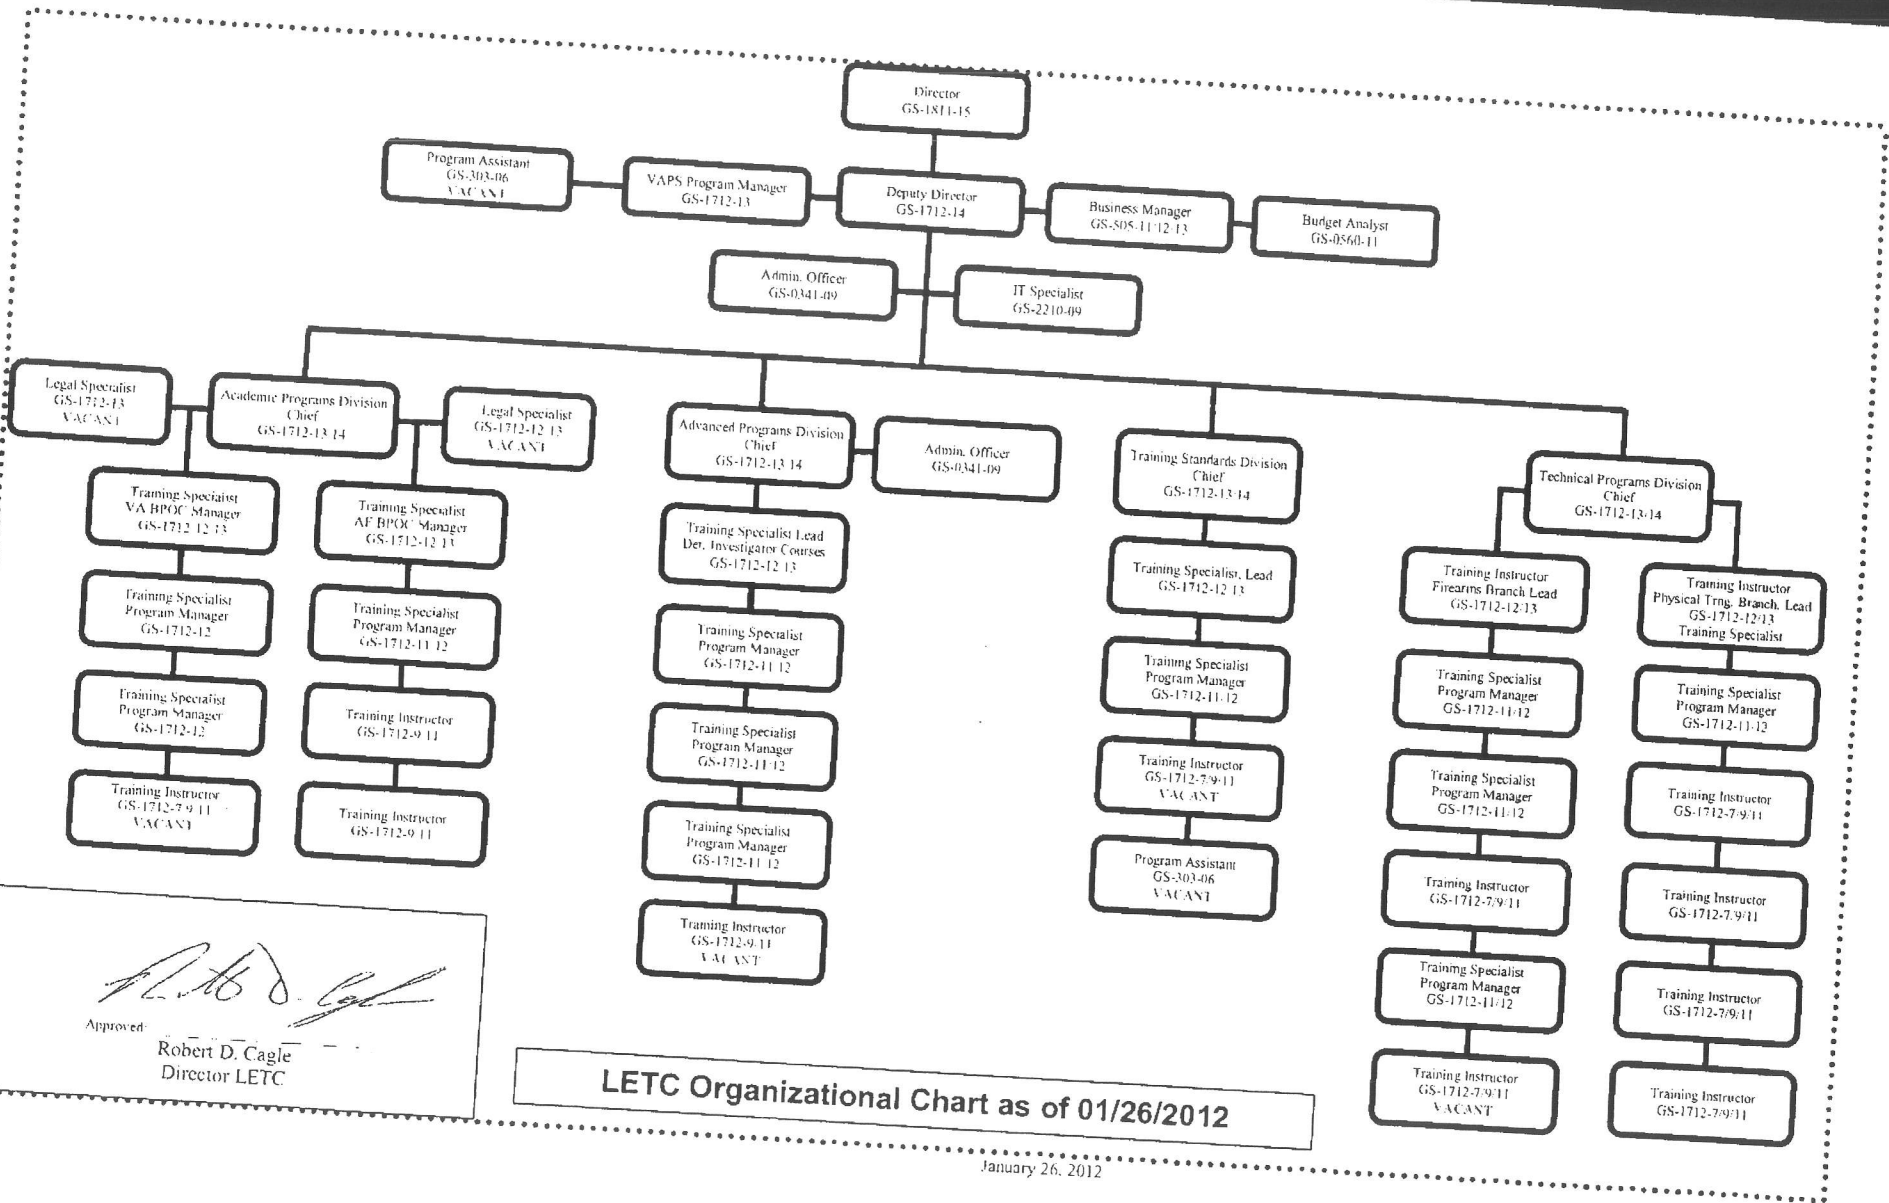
Director
GS-1811-15

Program Assistant
GS-303-06
VACANT

VAPS Program Manager
GS-1712-13

Deputy Director
GS-1712-14

Business Manager
GS-505-11/12-13

Budget Analyst
GS-0560-11

Admin. Officer
GS-0341-09

IT Specialist
GS-2210-09

Legal Specialist
GS-1712-13
VACANT

Academic Programs Division
Chief
GS-1712-13/14

Legal Specialist
GS-1712-12/13
VACANT

Training Specialist
VA BPOC Manager
GS-1712-12/13

Training Specialist
AF BPOC Manager
GS-1712-12/13

Training Specialist
Program Manager
GS-1712-12

Training Specialist
Program Manager
GS-1712-11/12

Training Specialist
Program Manager
GS-1712-12

Training Instructor
GS-1712-9/11

Training Instructor
GS-1712-7/9/11
VACANT

Training Instructor
GS-1712-9/11

Advanced Programs Division
Chief
GS-1712-13/14

Admin. Officer
GS-0341-09

Training Specialist Lead
Det. Investigator Courses
GS-1712-12/13

Training Specialist
Program Manager
GS-1712-11/12

Training Specialist
Program Manager
GS-1712-11/12

Training Specialist
Program Manager
GS-1712-11/12

Training Instructor
GS-1712-9/11
VACANT

Training Standards Division
Chief
GS-1712-13/14

Training Specialist, Lead
GS-1712-12/13

Training Specialist
Program Manager
GS-1712-11/12

Training Instructor
GS-1712-7/9/11
VACANT

Program Assistant
GS-303-06
VACANT

Technical Programs Division
Chief
GS-1712-13/14

Training Instructor
Firearms Branch Lead
GS-1712-12/13

Training Instructor
Physical Trng. Branch, Lead
GS-1712-12/13
Training Specialist

Training Specialist
Program Manager
GS-1712-11/12

Training Specialist
Program Manager
GS-1712-11/12

Training Specialist
Program Manager
GS-1712-11/12

Training Instructor
GS-1712-7/9/11

Training Instructor
GS-1712-7/9/11

Training Instructor
GS-1712-7/9/11

Training Specialist
Program Manager
GS-1712-11/12

Training Instructor
GS-1712-7/9/11

Training Instructor
GS-1712-7/9/11
VACANT

Training Instructor
GS-1712-7/9/11

Approved:
Robert D. Cagle
Director LETC

LETC Organizational Chart as of 01/26/2012

January 26, 2012